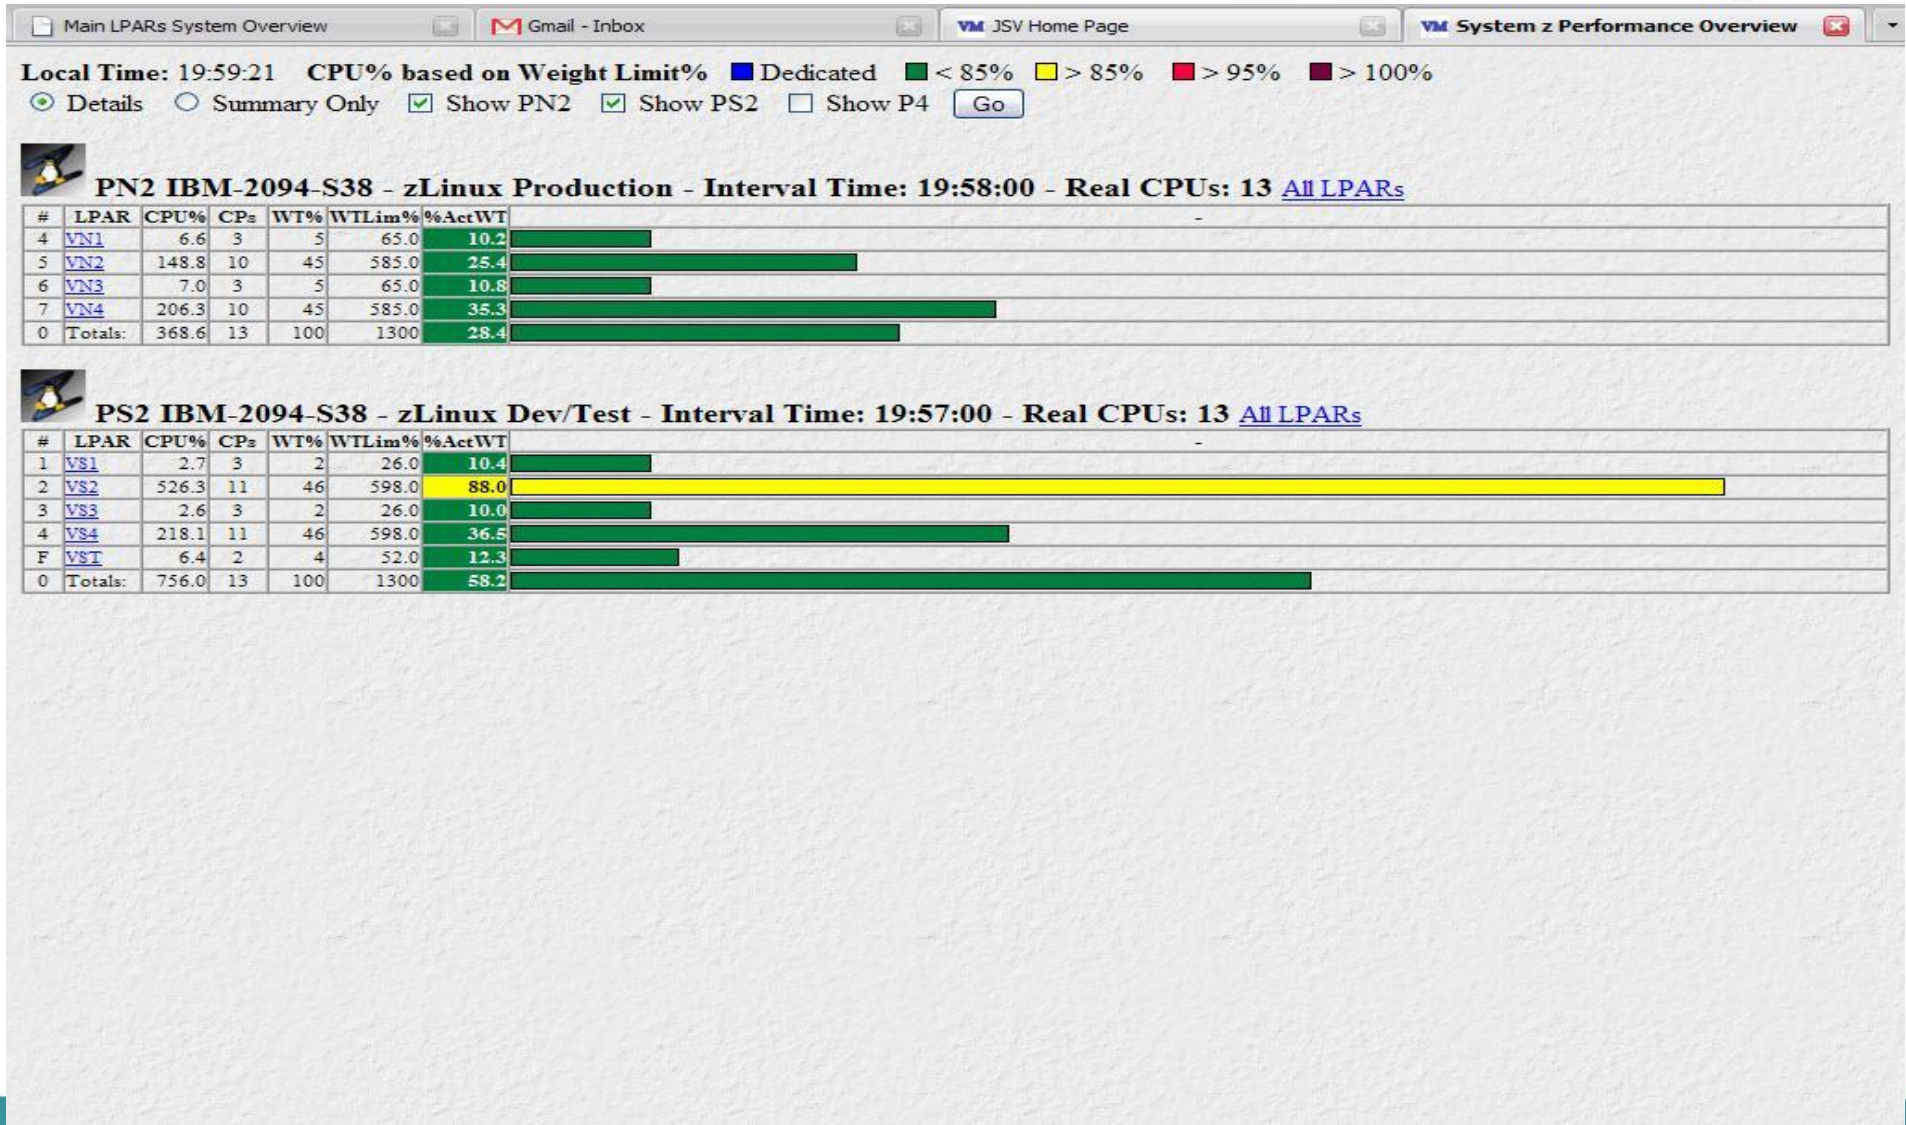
Main LPARs System Overview | Gmail - Inbox | VM JSV Home Page | VM System z Performance Overview

Local Time: 19:59:21 CPU% based on Weight Limit% Dedicated < 85% > 85% > 95% > 100%

Details Summary Only Show PN2 Show PS2 Show P4 Go

PN2 IBM-2094-S38 - zLinux Production - Interval Time: 19:58:00 - Real CPUs: 13 All LPARs

| # | LPAR | CPU% | CPs | WT% | WTLim% | %ActWT | - |
|---|---|---|---|---|---|---|---|
| 4 | VN1 | 6.6 | 3 | 5 | 65.0 | 10.2 | |
| 5 | VN2 | 148.8 | 10 | 45 | 585.0 | 25.4 | |
| 6 | VN3 | 7.0 | 3 | 5 | 65.0 | 10.8 | |
| 7 | VN4 | 206.3 | 10 | 45 | 585.0 | 35.3 | |
| 0 | Totals: | 368.6 | 13 | 100 | 1300 | 28.4 | |

PS2 IBM-2094-S38 - zLinux Dev/Test - Interval Time: 19:57:00 - Real CPUs: 13 All LPARs

| # | LPAR | CPU% | CPs | WT% | WTLim% | %ActWT | - |
|---|---|---|---|---|---|---|---|
| 1 | VS1 | 2.7 | 3 | 2 | 26.0 | 10.4 | |
| 2 | VS2 | 526.3 | 11 | 46 | 598.0 | 88.0 | |
| 3 | VS3 | 2.6 | 3 | 2 | 26.0 | 10.0 | |
| 4 | VS4 | 218.1 | 11 | 46 | 598.0 | 36.5 | |
| F | VST | 6.4 | 2 | 4 | 52.0 | 12.3 | |
| 0 | Totals: | 756.0 | 13 | 100 | 1300 | 58.2 | |